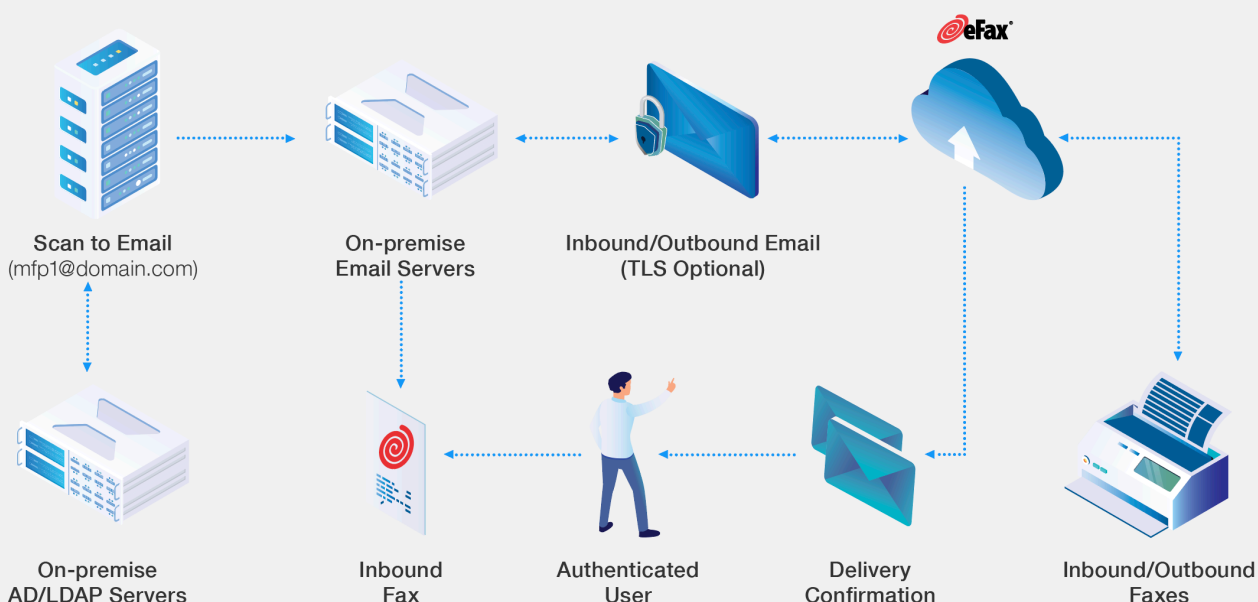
eFax®

Scan to Email
(mfp1@domain.com)

On-premise
Email Servers

Inbound/Outbound Email
(TLS Optional)

On-premise
AD/LDAP Servers

Inbound
Fax

Authenticated
User

Delivery
Confirmation

Inbound/Outbound
Faxes